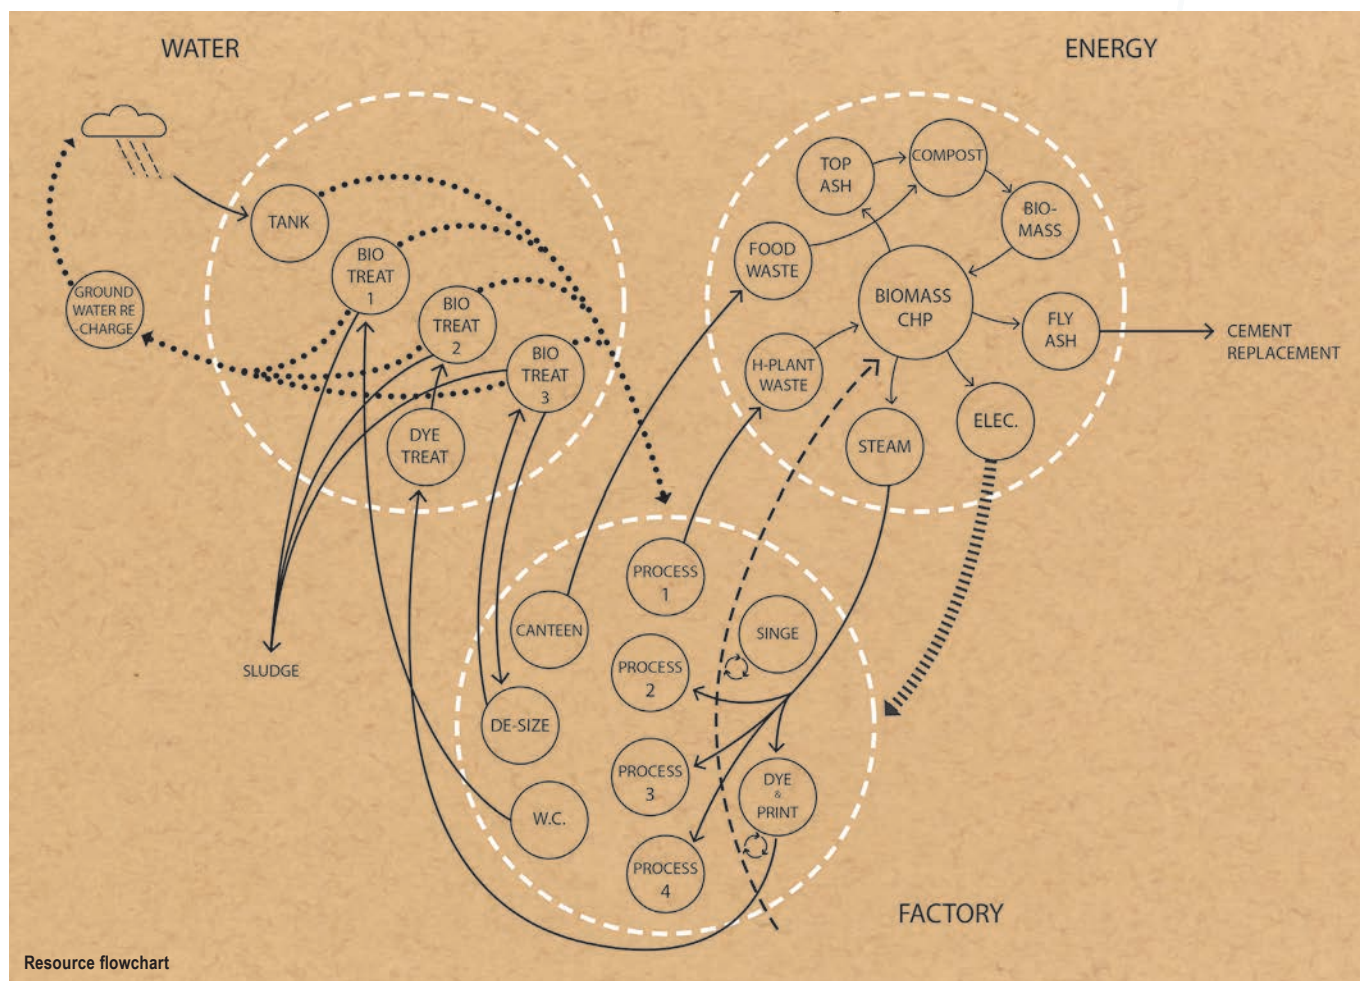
WATER

ENERGY

TANK

BIO TREAT 1

BIO TREAT 2

BIO TREAT 3

DYE TREAT

GROUND WATER RE CHARGE

SLUDGE

TOP ASH

COMPOST

BIO-MASS

FOOD WASTE

BIOMASS CHP

FLY ASH

CEMENT REPLACEMENT

H-PLANT WASTE

STEAM

ELEC.

PROCESS 1

CANTEEN

SINGE

PROCESS 2

DE-SIZE

PROCESS 3

DYE & PRINT

W.C.

PROCESS 4

FACTORY

Resource flowchart